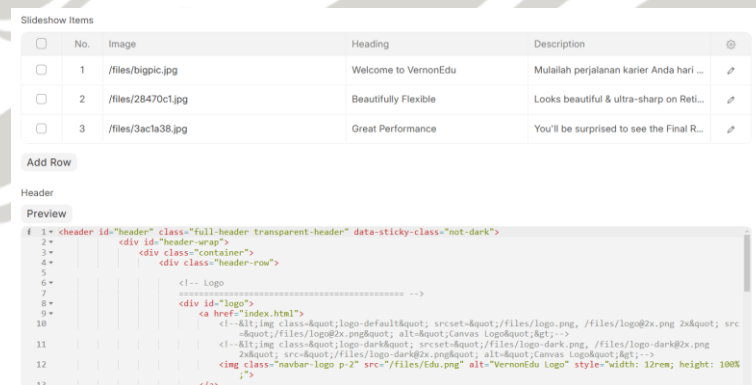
Slideshow Items

| | No. | Image | Heading | Description | |
|---|---|---|---|---|---|
| | 1 | /files/bigpic.jpg | Welcome to VernonEdu | Mulailah perjalanan karier Anda hari ... | |
| | 2 | /files/28470c1.jpg | Beautifully Flexible | Looks beautiful & ultra-sharp on Reti... | |
| | 3 | /files/3ac1a38.jpg | Great Performance | You'll be surprised to see the Final R... | |

Add Row

Header

Preview

1 <header id="header" class="full-header transparent-header" data-sticky-class="not-dark">
2 <div id="header-wrap">
3 <div class="container">
4 <div class="header-row">
5
6 <!-- Logo
7 ============================================= -->
8 <div id="logo">
9 <a href="index.html">
10 <!--&lt;img class=&quot;logo-default&quot; srcset=&quot;/files/logo.png, /files/logo@2x.png 2x&quot; src=&quot;/files/logo@2x.png&quot; alt=&quot;Canvas Logo&quot;&gt;-->
11 <!--&lt;img class=&quot;logo-dark&quot; srcset=&quot;/files/logo-dark.png, /files/logo-dark@2x.png 2x&quot; src=&quot;/files/logo-dark@2x.png&quot; alt=&quot;Canvas Logo&quot;&gt;-->
12 <img class="navbar-logo p-2" src="/files/Edu.png" alt="VernonEdu Logo" style="width: 12rem; height: 100%;">
13 </a>